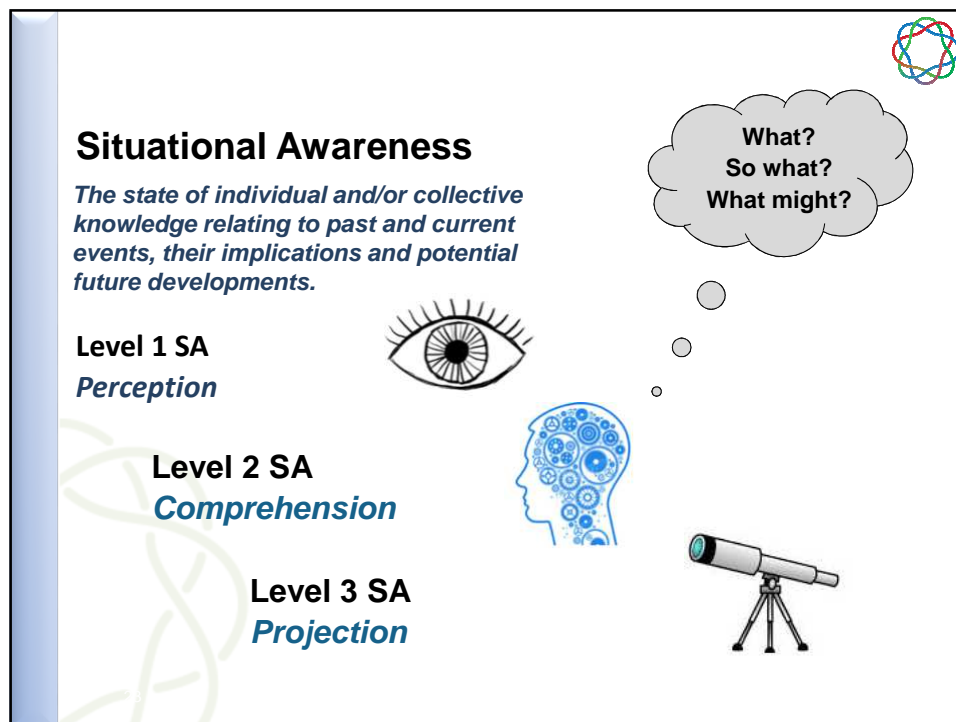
Situational Awareness

The state of individual and/or collective knowledge relating to past and current events, their implications and potential future developments.

What?
So what?
What might?

Level 1 SA
Perception

Level 2 SA
Comprehension

Level 3 SA
Projection